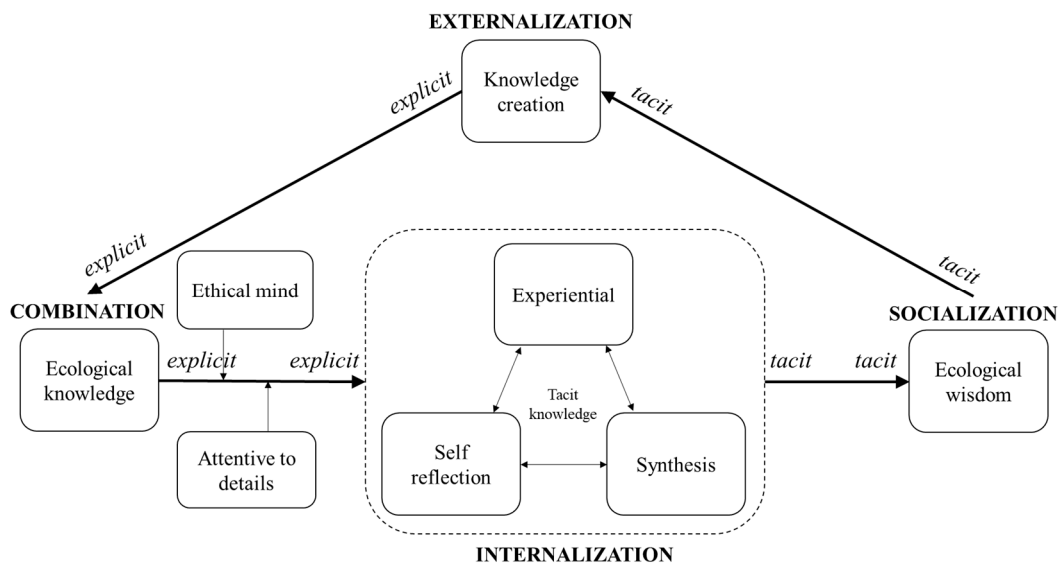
EXTERNALIZATION

Knowledge creation

explicit

tacit

explicit

tacit

COMBINATION

Ethical mind

Experiential

SOCIALIZATION

Ecological knowledge

explicit

explicit

tacit

tacit

Ecological wisdom

Tacit knowledge

Attentive to details

Self reflection

Synthesis

INTERNALIZATION